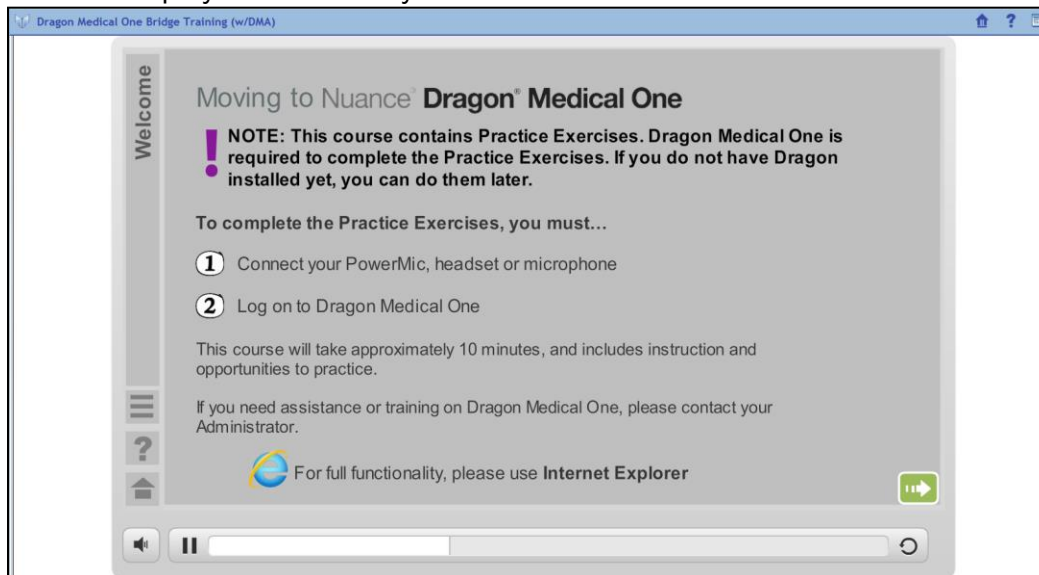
Dragon Medical One Bridge Training (w/DMA)

Welcome

Moving to Nuance® Dragon® Medical One

NOTE: This course contains Practice Exercises. Dragon Medical One is required to complete the Practice Exercises. If you do not have Dragon installed yet, you can do them later.

To complete the Practice Exercises, you must...

1 Connect your PowerMic, headset or microphone

2 Log on to Dragon Medical One

This course will take approximately 10 minutes, and includes instruction and opportunities to practice.

If you need assistance or training on Dragon Medical One, please contact your Administrator.

For full functionality, please use Internet Explorer